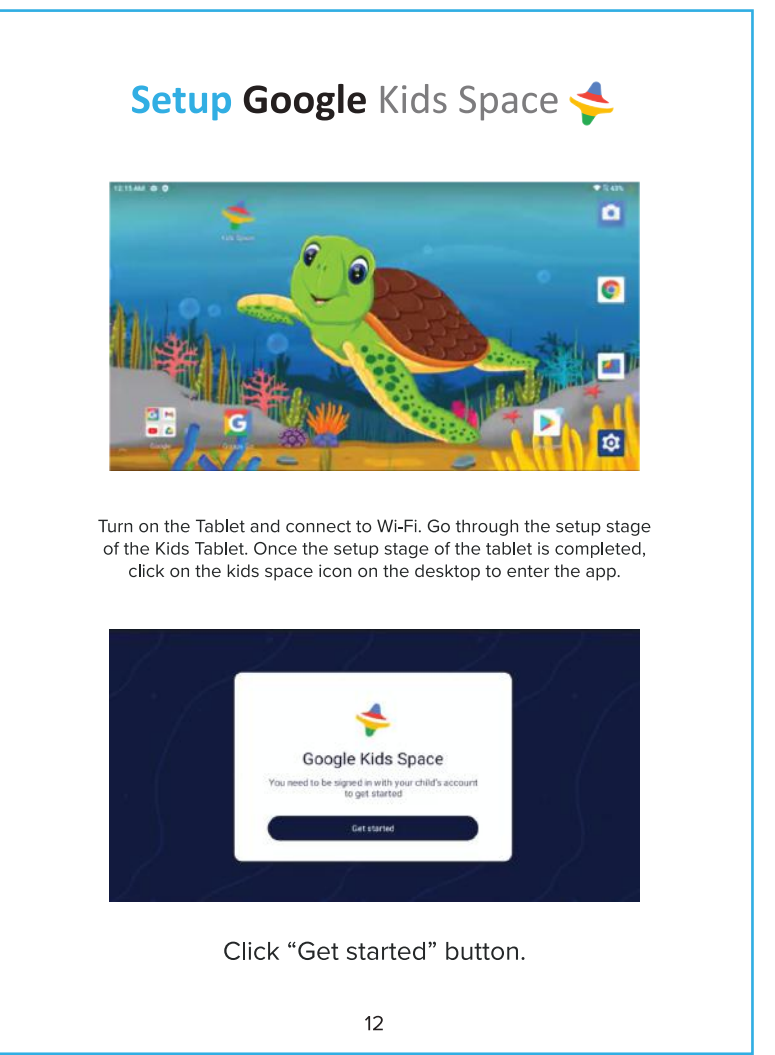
Setup Google Kids Space

12:15 AM

Kids Space

Google

Turn on the Tablet and connect to Wi-Fi. Go through the setup stage of the Kids Tablet. Once the setup stage of the tablet is completed, click on the kids space icon on the desktop to enter the app.

Google Kids Space

You need to be signed in with your child's account to get started

Get started

Click “Get started” button.

12